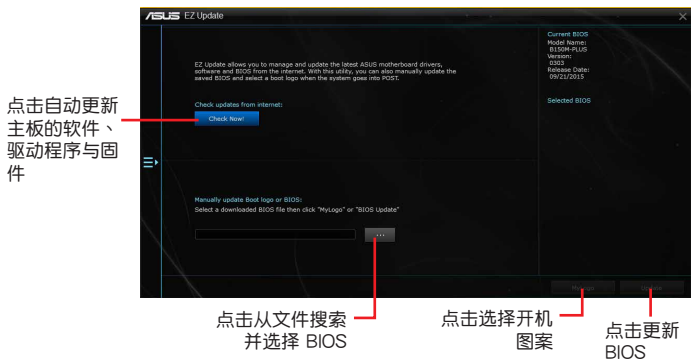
/ISUS EZ Update

EZ Update allows you to manage and update the latest ASUS motherboard drivers, software and BIOS from the internet. With this utility, you can also manually update the saved BIOS and select a boot logo when the system goes into POST.

Check updates from internet:

Check Now!

Manually update Boot logo or BIOS:
Select a downloaded BIOS file then click "MyLogo" or "BIOS Update"

...

Current BIOS
Model Name:
B150M-PLUS
Version:
0303
Release Date:
09/21/2015

Selected BIOS

MyLogo

Update

点击自动更新主板的软件、驱动程序与固件

点击从文件搜索并选择 BIOS

点击选择开机图案

点击更新 BIOS